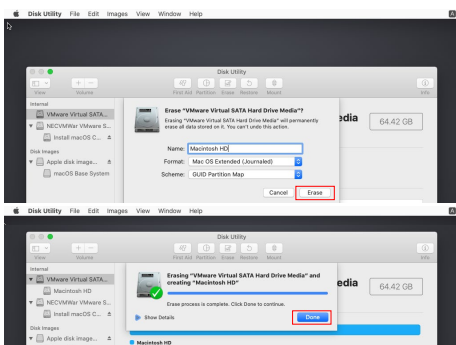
Disk Utility File Edit Images View Window Help

Disk Utility

View Volume

First Aid Partition Erase Restore Mount

Info

Internal

VMware Virtual SATA...

NECVMWar VMware S...

Install macOS C...

Disk Images

Apple disk image...

macOS Base System

Erase "VMware Virtual SATA Hard Drive Media"?

Erasing "VMware Virtual SATA Hard Drive Media" will permanently erase all data stored on it. You can't undo this action.

Name: Macintosh HD

Format: Mac OS Extended (Journaled)

Scheme: GUID Partition Map

Cancel Erase

edia

64.42 GB

Disk Utility File Edit Images View Window Help

Disk Utility

View Volume

First Aid Partition Erase Restore Mount

Info

Internal

VMware Virtual SATA...

Macintosh HD

NECVMWar VMware S...

Install macOS C...

Disk Images

Apple disk image...

Erasing "VMware Virtual SATA Hard Drive Media" and creating "Macintosh HD"

Erase process is complete. Click Done to continue.

Show Details

Done

edia

64.42 GB

Macintosh HD